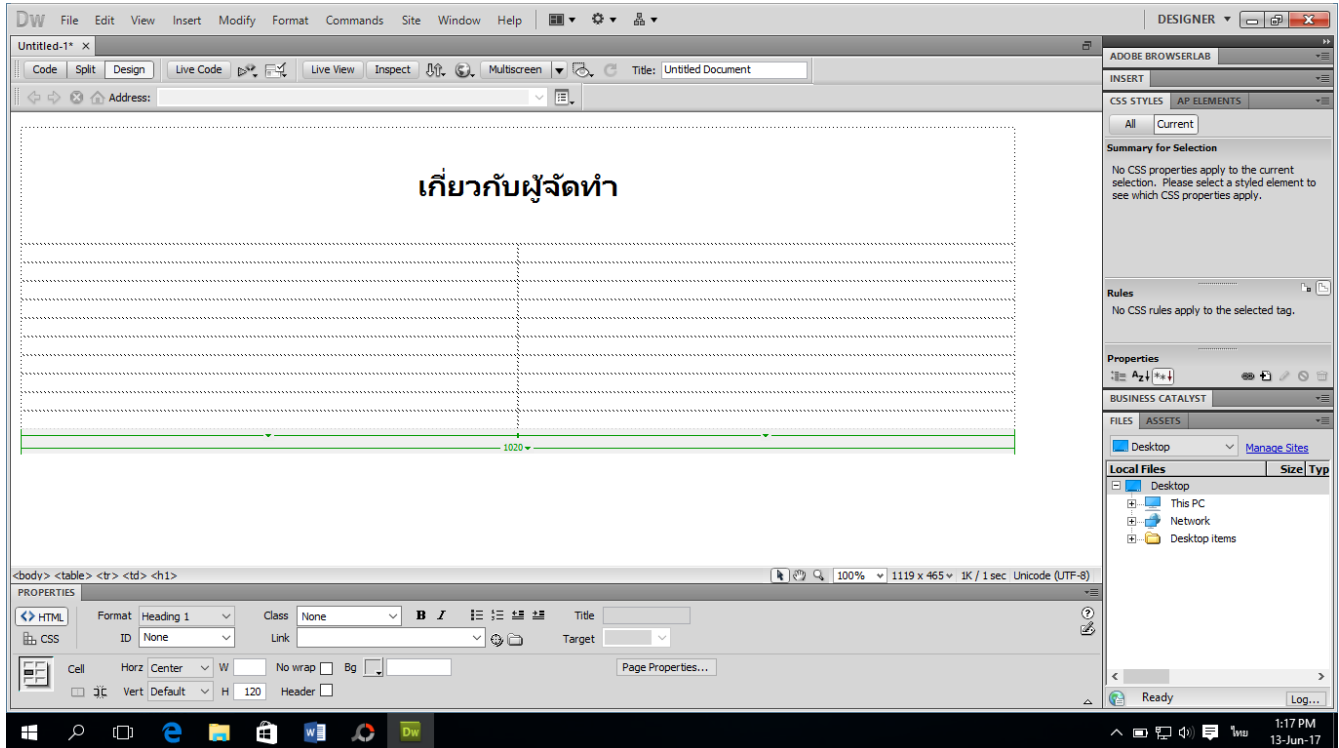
DW File Edit View Insert Modify Format Commands Site Window Help

DESIGNER ▾

Untitled-1* ×

Code Split Design Live Code Live View Inspect Multiscreen Title: Untitled Document

Address:

เกี่ยวกับผู้จัดทำ

1020

<body> <table> <tr> <td> <h1>

100% 1119 x 465 1K / 1 sec Unicode (UTF-8)

PROPERTIES

HTML Format Heading 1 Class None B I Title

CSS ID None Link Target

Cell Horz Center W No wrap Bg Page Properties...

Vert Default H 120 Header

ADOBE BROWSERLAB

INSERT

CSS STYLES AP ELEMENTS

All Current

Summary for Selection

No CSS properties apply to the current selection. Please select a styled element to see which CSS properties apply.

Rules

No CSS rules apply to the selected tag.

Properties

BUSINESS CATALYST

FILES ASSETS

Desktop Manage Sites

Local Files Size Typ

Desktop

This PC

Network

Desktop items

Ready Log...

ไทย 1:17 PM 13-Jun-17